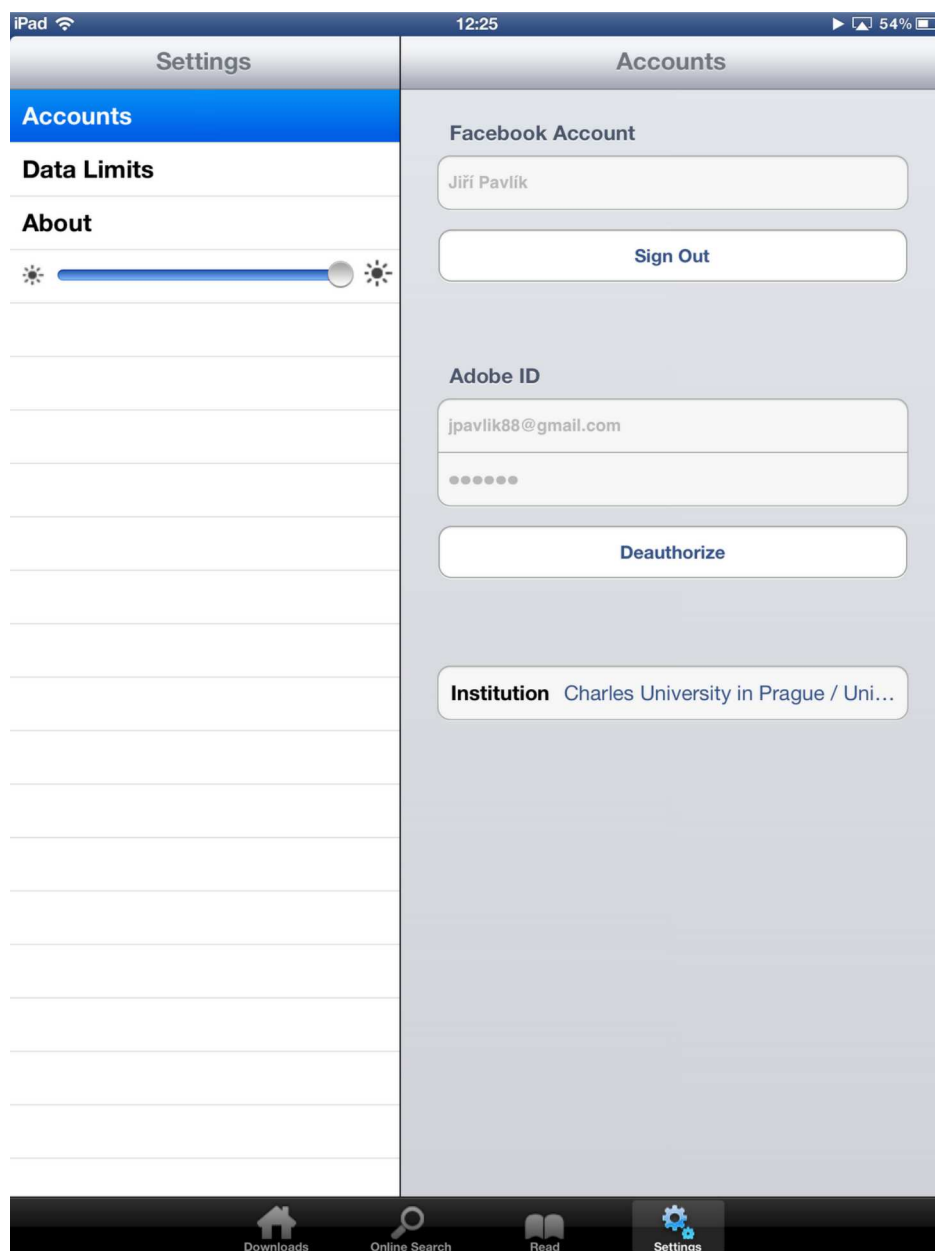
iPad
12:25
54%
Settings
Accounts
Accounts
Data Limits
About
Facebook Account
Jiří Pavlík
Sign Out
Adobe ID
jpavlik88@gmail.com
••••••
Deauthorize
Institution Charles University in Prague / Uni…
Downloads
Online Search
Read
Settings